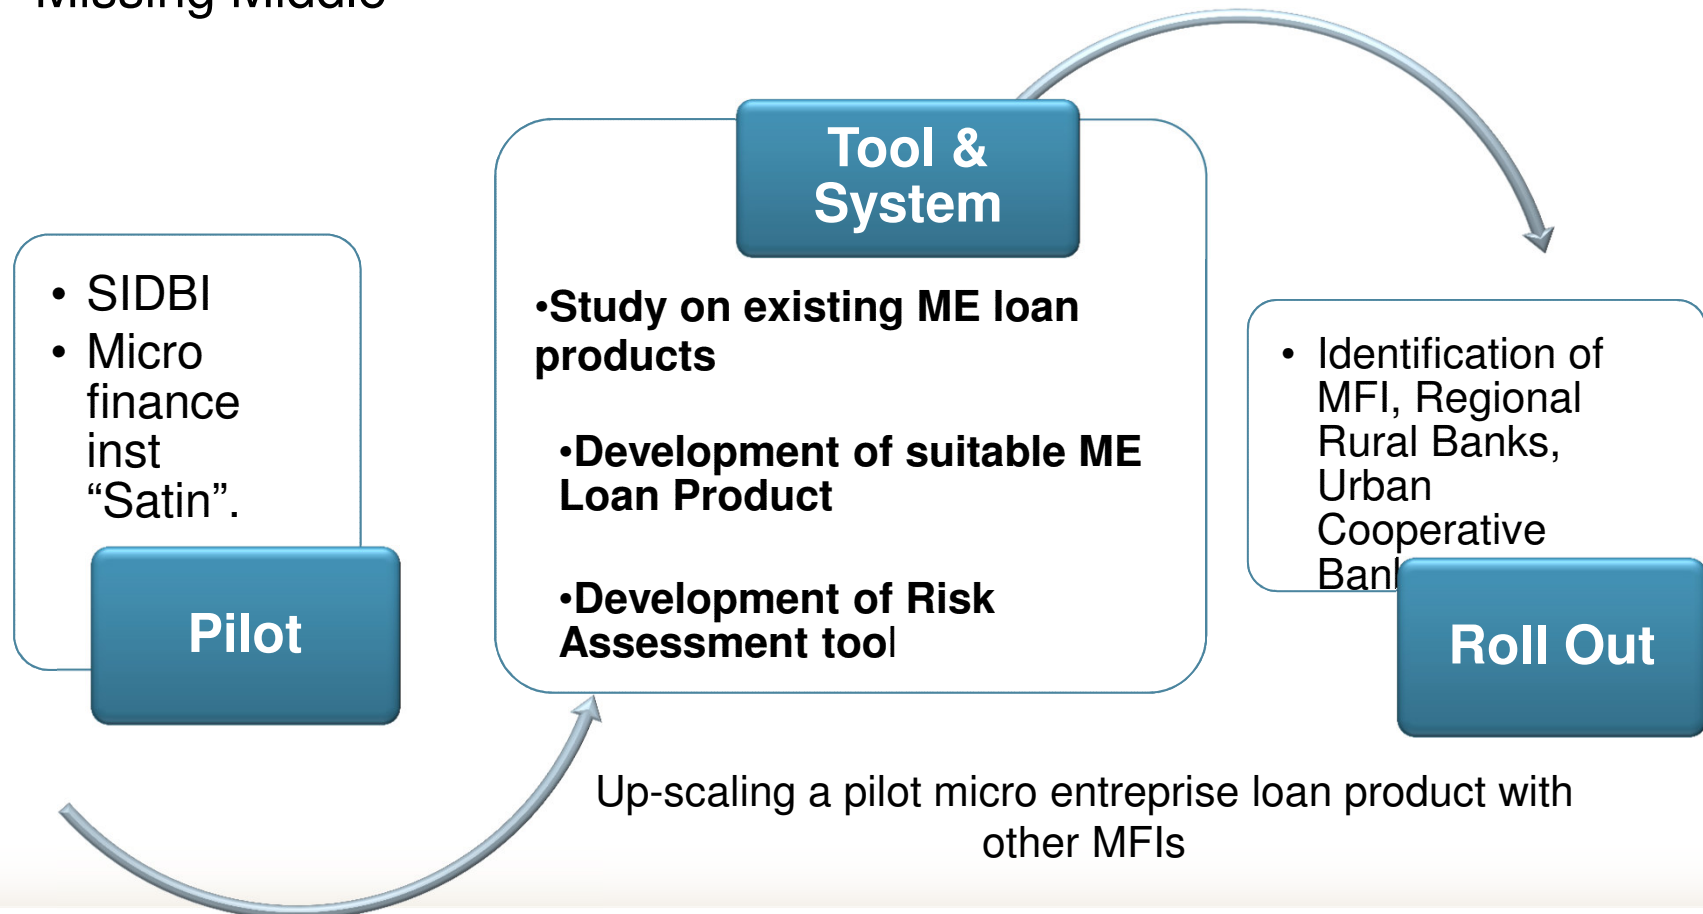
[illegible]

• SIDBI
• Micro finance inst “Satin”.

Pilot

Tool & System

•Study on existing ME loan products

•Development of suitable ME Loan Product

•Development of Risk Assessment tool

• Identification of MFI, Regional Rural Banks, Urban Cooperative Ban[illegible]

Roll Out

Up-scaling a pilot micro entreprise loan product with other MFIs